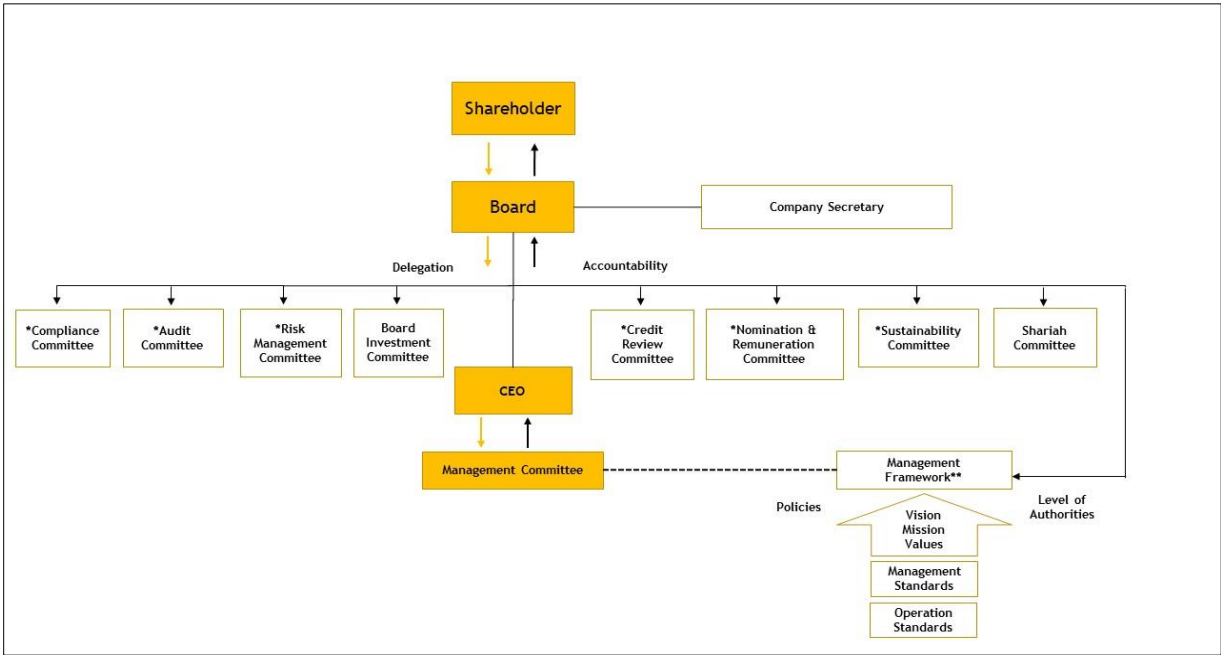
Shareholder

Board

Company Secretary

Delegation

Accountability

*Compliance Committee

*Audit Committee

*Risk Management Committee

Board Investment Committee

*Credit Review Committee

*Nomination & Remuneration Committee

*Sustainability Committee

Shariah Committee

CEO

Management Committee

Management Framework**

Policies

Level of Authorities

Vision Mission Values

Management Standards

Operation Standards